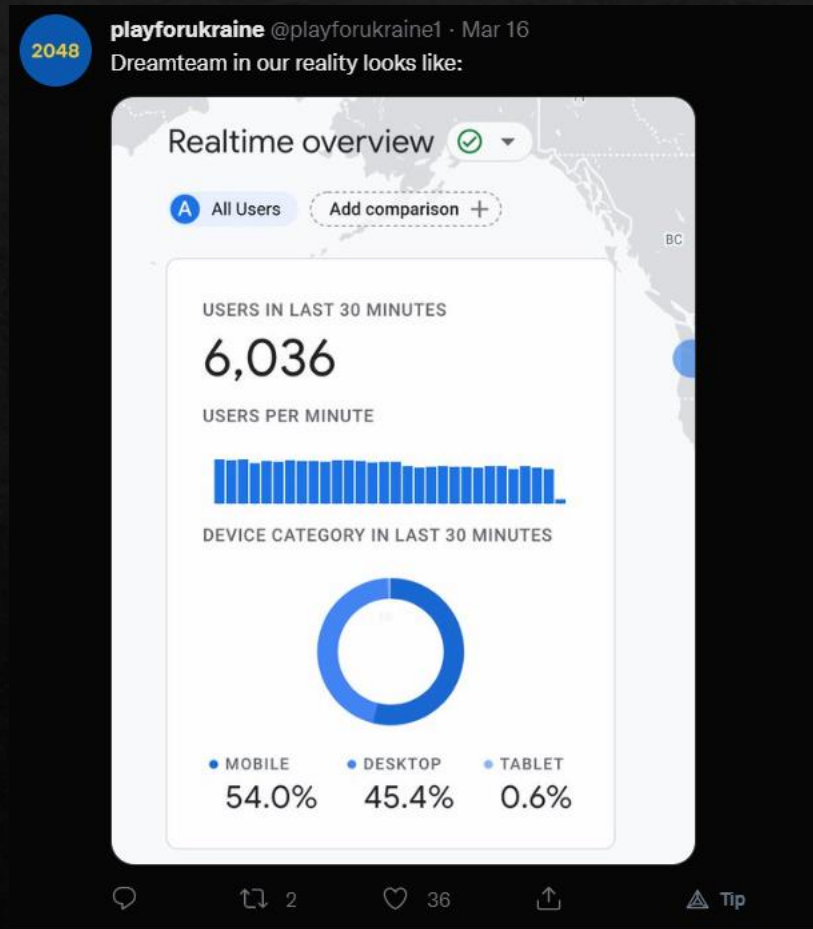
2048

playforukraine @playforukraine1 · Mar 16

Dreamteam in our reality looks like:

Realtime overview

A All Users

Add comparison +

BC

USERS IN LAST 30 MINUTES

6,036

USERS PER MINUTE

DEVICE CATEGORY IN LAST 30 MINUTES

MOBILE 54.0%

DESKTOP 45.4%

TABLET 0.6%

2

36

Tip